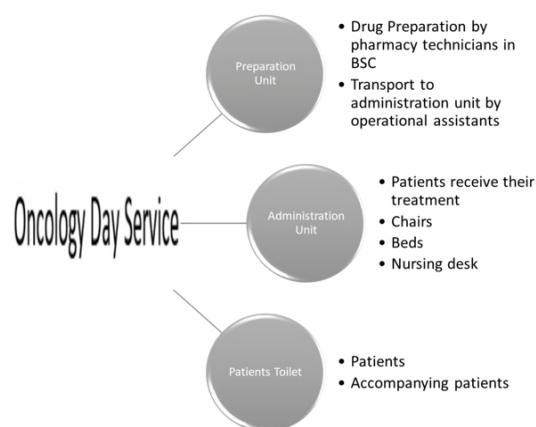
Oncology Day Service

Preparation Unit

• Drug Preparation by pharmacy technicians in BSC
• Transport to administration unit by operational assistants

Administration Unit

• Patients receive their treatment
• Chairs
• Beds
• Nursing desk

Patients Toilet

• Patients
• Accompanying patients